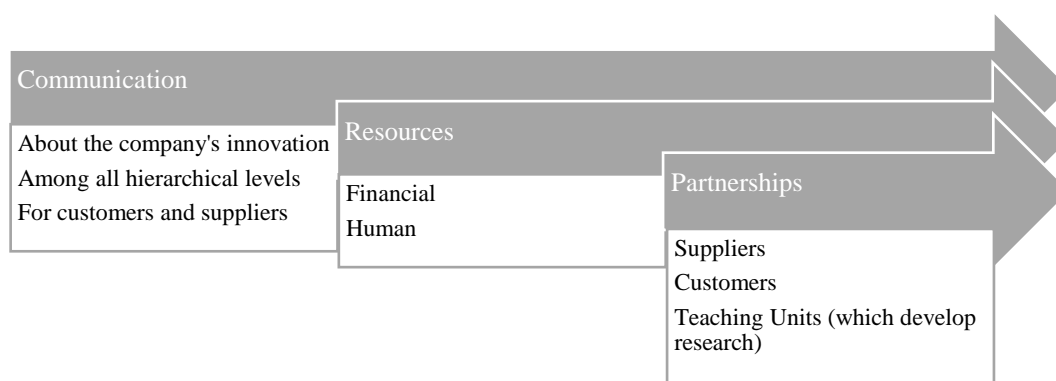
Communication

About the company's innovation
Among all hierarchical levels
For customers and suppliers

Resources

Financial
Human

Partnerships

Suppliers
Customers
Teaching Units (which develop research)